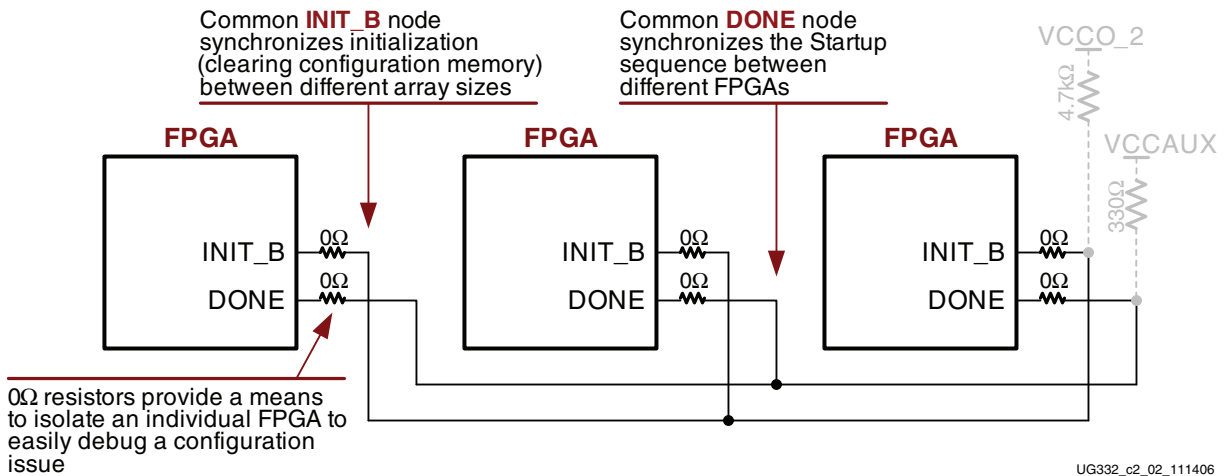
Common **INIT_B** node synchronizes initialization (clearing configuration memory) between different array sizes

Common **DONE** node synchronizes the Startup sequence between different FPGAs

VCCO_2

4.7kΩ

VCCAUX

330Ω

FPGA

FPGA

FPGA

INIT_B

DONE

0Ω

0Ω

INIT_B

DONE

0Ω

0Ω

INIT_B

DONE

0Ω

0Ω

0Ω resistors provide a means to isolate an individual FPGA to easily debug a configuration issue

UG332_c2_02_111406